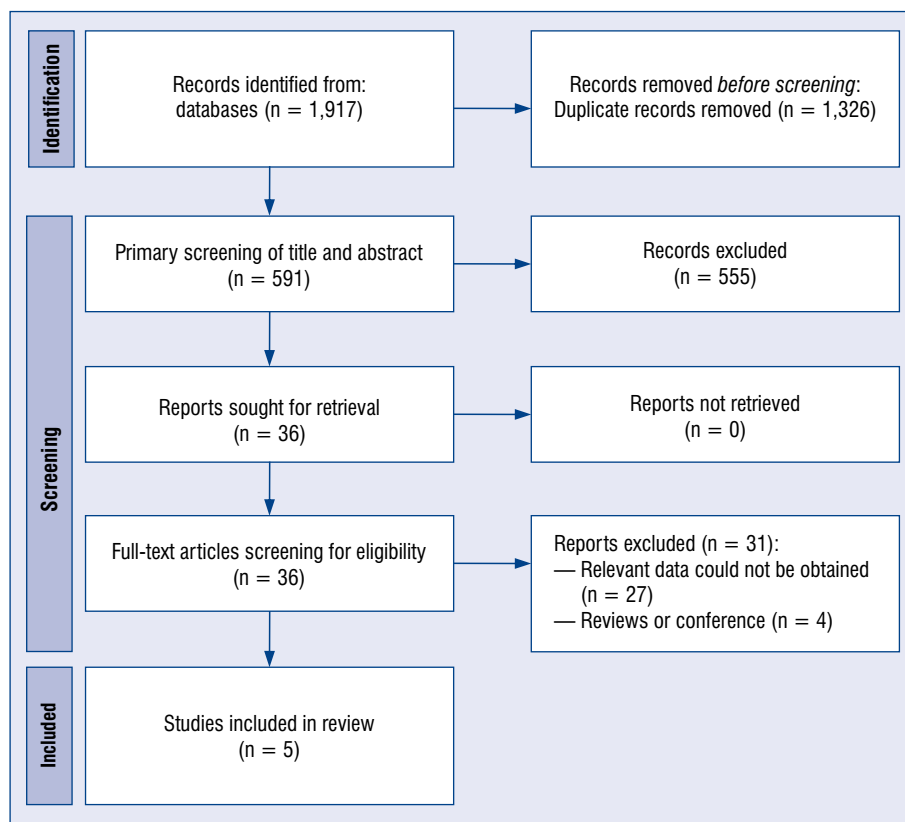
Identification

Records identified from: databases (n = 1,917)

Records removed *before screening*: Duplicate records removed (n = 1,326)

Screening

Primary screening of title and abstract (n = 591)

Records excluded (n = 555)

Reports sought for retrieval (n = 36)

Reports not retrieved (n = 0)

Full-text articles screening for eligibility (n = 36)

Reports excluded (n = 31):
— Relevant data could not be obtained (n = 27)
— Reviews or conference (n = 4)

Included

Studies included in review (n = 5)